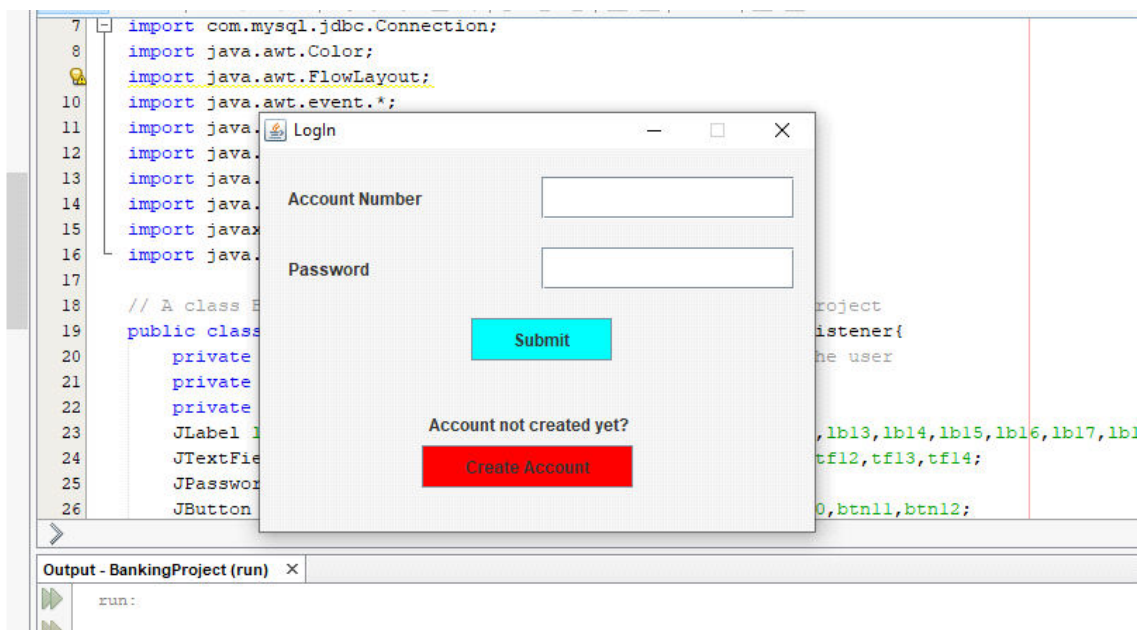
7 import com.mysql.jdbc.Connection;
8 import java.awt.Color;
import java.awt.FlowLayout;
10 import java.awt.event.*;
11 import java.
12 import java.
13 import java.
14 import java.
15 import javax
16 import java.
17
18 // A class B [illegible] roject
19 public class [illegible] istener{
20 private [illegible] he user
21 private
22 private
23 JLabel l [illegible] ,lb13,lb14,lb15,lb16,lb17,lb
24 JTextFie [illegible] tf12,tf13,tf14;
25 JPasswor
26 JButton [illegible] 0,btn11,btn12;

LogIn

Account Number

Password

Submit

Account not created yet?

Create Account

Output - BankingProject (run) ×

run: